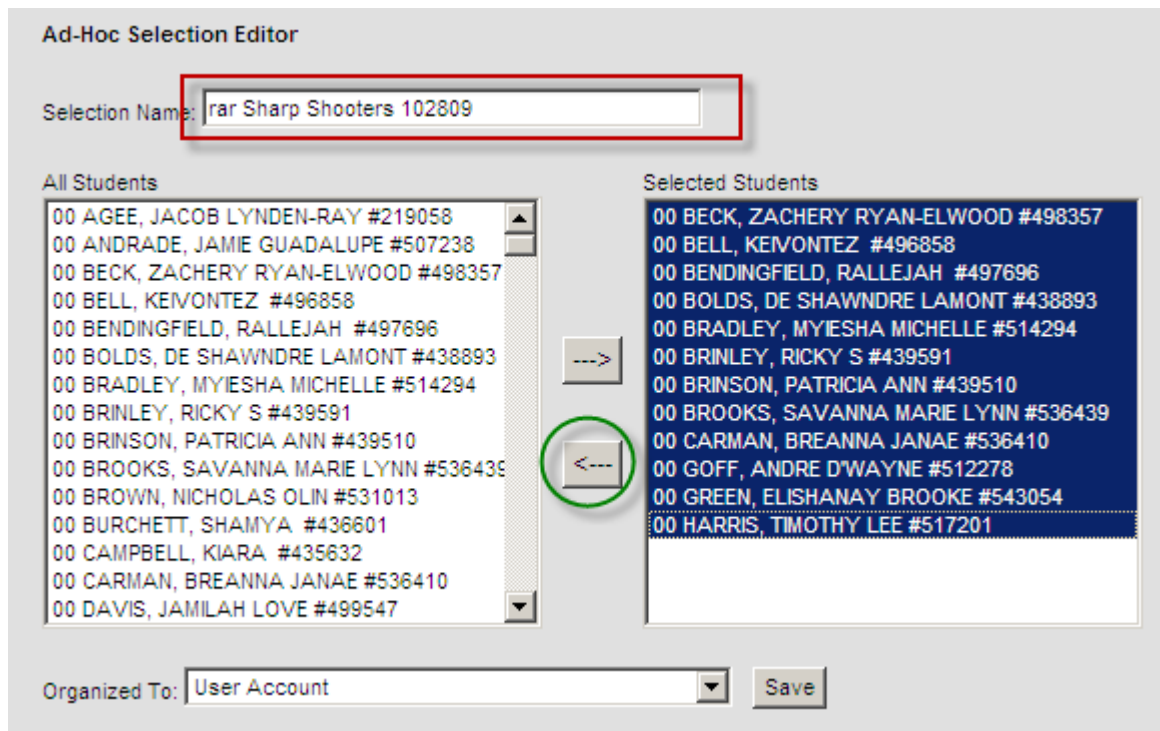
Ad-Hoc Selection Editor

Selection Name: rar Sharp Shooters 102809

All Students

00 AGEE, JACOB LYNDEN-RAY #219058
00 ANDRADE, JAMIE GUADALUPE #507238
00 BECK, ZACHERY RYAN-ELWOOD #498357
00 BELL, KEIVONTEZ #496858
00 BENDINGFIELD, RALLEJAH #497696
00 BOLDS, DE SHAWNDRE LAMONT #438893
00 BRADLEY, MYIESHA MICHELLE #514294
00 BRINLEY, RICKY S #439591
00 BRINSON, PATRICIA ANN #439510
00 BROOKS, SAVANNA MARIE LYNN #53643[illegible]
00 BROWN, NICHOLAS OLIN #531013
00 BURCHETT, SHAMYA #436601
00 CAMPBELL, KIARA #435632
00 CARMAN, BREANNA JANAE #536410
00 DAVIS, JAMILAH LOVE #499547

--->

<---

Selected Students

00 BECK, ZACHERY RYAN-ELWOOD #498357
00 BELL, KEIVONTEZ #496858
00 BENDINGFIELD, RALLEJAH #497696
00 BOLDS, DE SHAWNDRE LAMONT #438893
00 BRADLEY, MYIESHA MICHELLE #514294
00 BRINLEY, RICKY S #439591
00 BRINSON, PATRICIA ANN #439510
00 BROOKS, SAVANNA MARIE LYNN #536439
00 CARMAN, BREANNA JANAE #536410
00 GOFF, ANDRE D'WAYNE #512278
00 GREEN, ELISHANAY BROOKE #543054
00 HARRIS, TIMOTHY LEE #517201

Organized To: User Account

Save